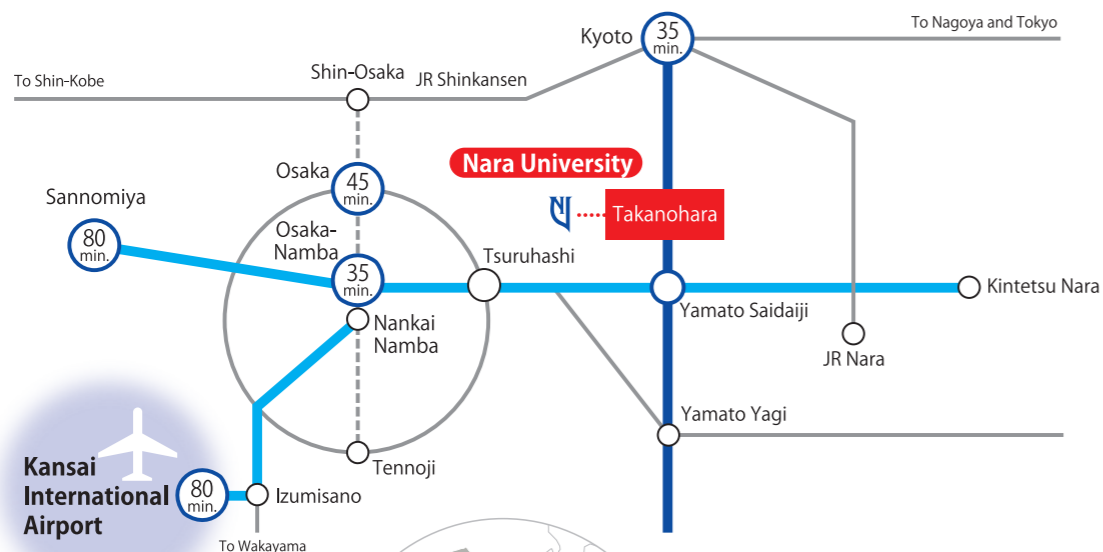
Kyoto
35 min.
To Nagoya and Tokyo
To Shin-Kobe
Shin-Osaka
JR Shinkansen
Nara University
Takanohara
Osaka
45 min.
Sannomiya
80 min.
Osaka-Namba
35 min.
Tsuruhashi
Kintetsu Nara
Yamato Saidaiji
Nankai Namba
JR Nara
Yamato Yagi
Tennoji
Kansai International Airport
80 min.
Izumisano
To Wakayama